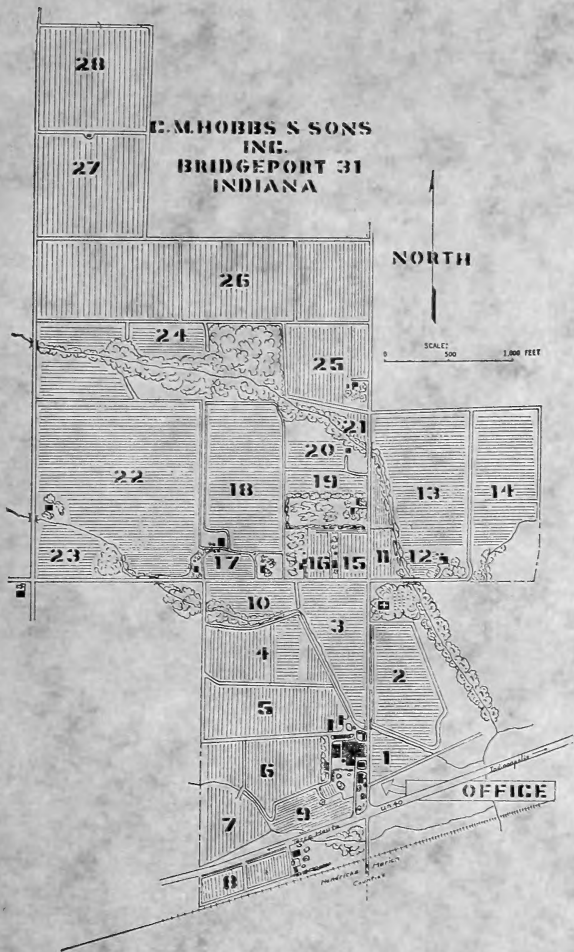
28

C.M.HOBBS & SONS
INC.
BRIDGEPORT 31
INDIANA

27

NORTH

26

SCALE
0 500 1,000 FEET

24

25

21

20

19

22

18

13

14

23

17

16

15

11

12

10

3

4

2

5

1

6

OFFICE

Indianapolis

U.S. 40

9

7

Terre Haute

Hendricks Marion County

8